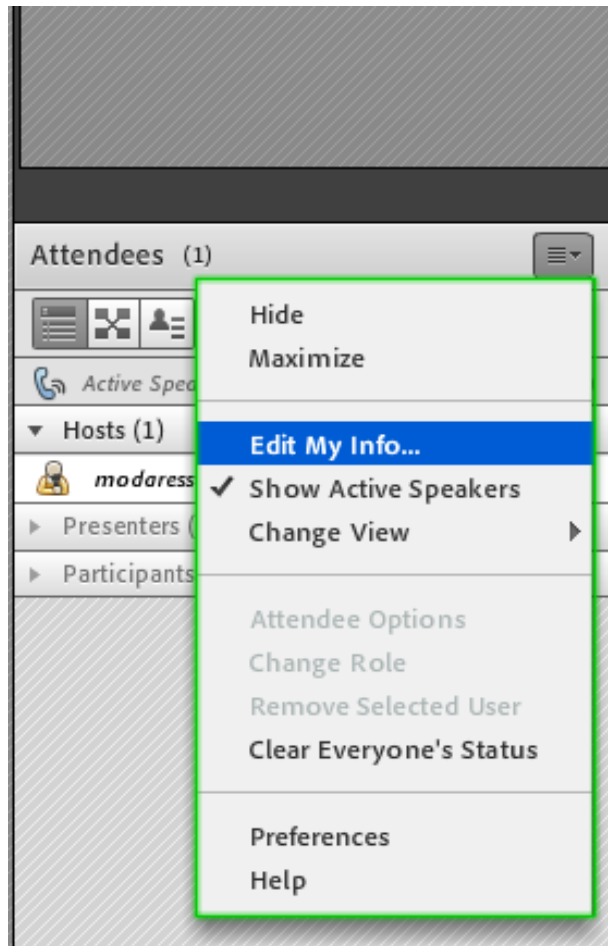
Attendees (1)

Active Spea

Hosts (1)

modaress

Presenters (

Participants

Hide
Maximize

Edit My Info...
✓ Show Active Speakers
Change View

Attendee Options
Change Role
Remove Selected User
Clear Everyone's Status

Preferences
Help